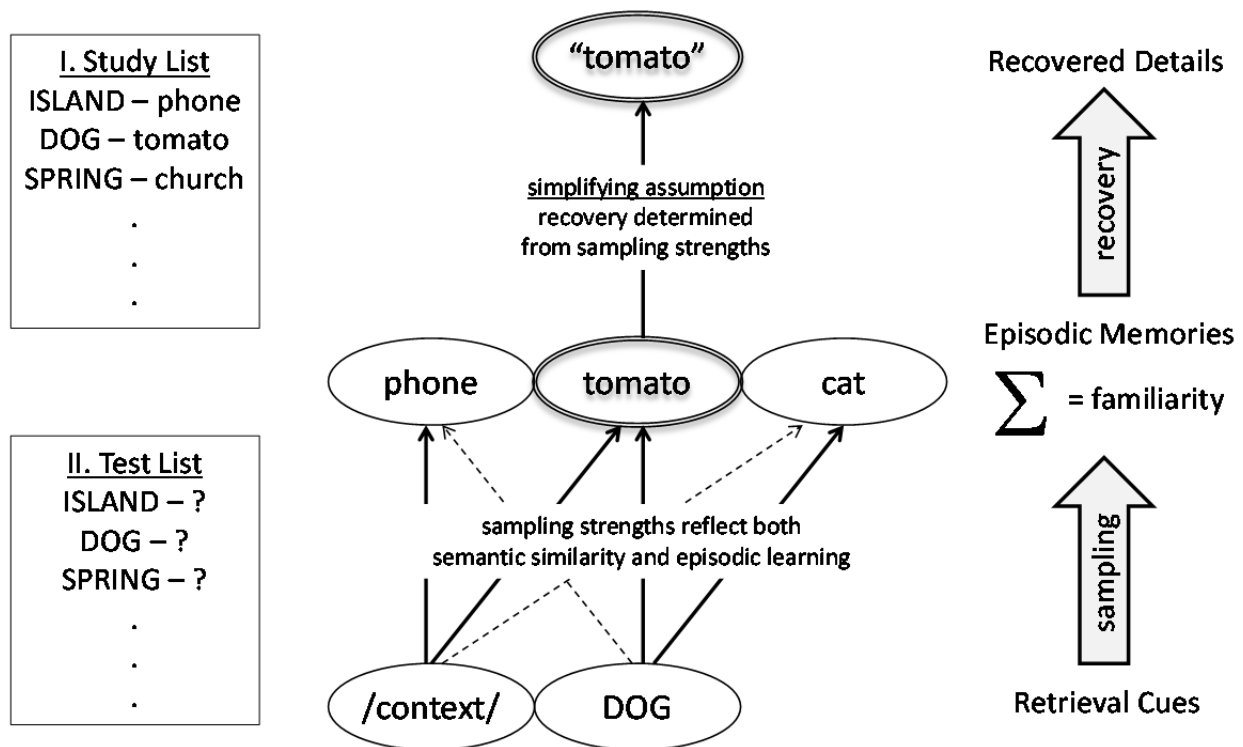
I. Study List
ISLAND – phone
DOG – tomato
SPRING – church
.
.
.

II. Test List
ISLAND – ?
DOG – ?
SPRING – ?
.
.
.

"tomato"

simplifying assumption
recovery determined from sampling strengths

phone
tomato
cat

sampling strengths reflect both semantic similarity and episodic learning

/context/
DOG

Recovered Details

recovery

Episodic Memories

$\sum$ = familiarity

sampling

Retrieval Cues